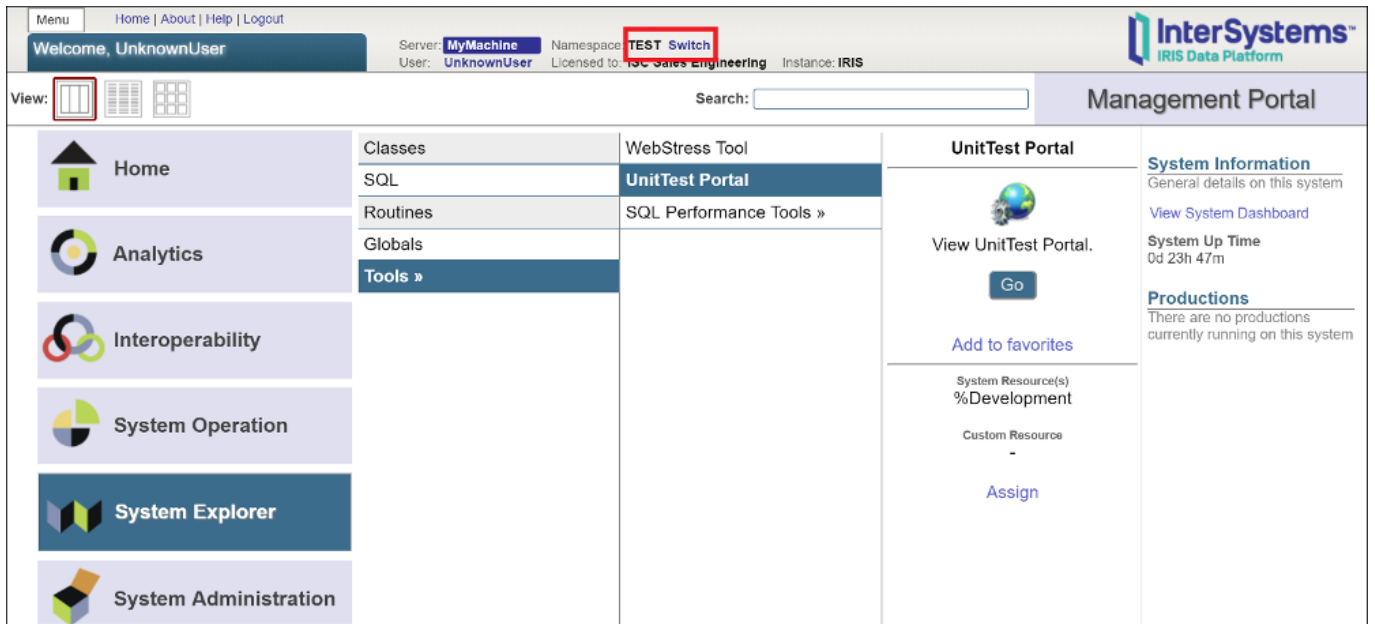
Menu

Home | About | Help | Logout

Welcome, UnknownUser

Server: MyMachine
User: UnknownUser

Namespace: TEST Switch
Licensed to: ISC Sales Engineering Instance: IRIS

InterSystems™
IRIS Data Platform

View:

Search:

Management Portal

Home

Analytics

Interoperability

System Operation

System Explorer

System Administration

Classes
SQL
Routines
Globals
Tools »

WebStress Tool
UnitTest Portal
SQL Performance Tools »

UnitTest Portal

View UnitTest Portal.

Go

Add to favorites

System Resource(s)
%Development

Custom Resource
-

Assign

System Information
General details on this system

View System Dashboard

System Up Time
0d 23h 47m

Productions
There are no productions currently running on this system